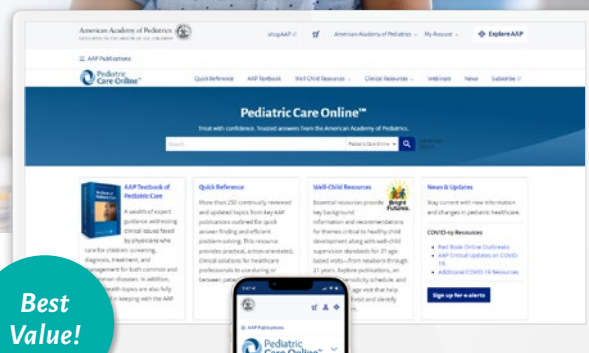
American Academy of Pediatrics
DEDICATED TO THE HEALTH OF ALL CHILDREN

shopAAP

American Academy of Pediatrics

My Account

Explore AAP

AAP Publications

Pediatric Care Online™

Quick Reference

AAP Textbook

Well-Child Resources

Clinical Resources

Webinars

News

Subscribe

Pediatric Care Online™

Treat with confidence. Trusted answers from the American Academy of Pediatrics.

Search

Pediatric Care Online

AAP Textbook of Pediatric Care

A wealth of expert guidance addressing clinical issues faced by physicians who care for children: screening, diagnosis, treatment, and management for both common and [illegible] diseases. In addition, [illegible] are also fully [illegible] keeping with the AAP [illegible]

Quick Reference

More than 250 continually reviewed and updated topics from key AAP publications outlined for quick answer-finding and efficient problem-solving. This resource provides practical, action-oriented, clinical solutions for healthcare professionals to use during or between patient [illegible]

Well-Child Resources

Bright Futures.

Essential resources provide key background information and recommendations for themes critical to healthy child development along with well-child supervision standards for 31 age-based visits—from newborn through 21 years. Explore publications, an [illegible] and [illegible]

News & Updates

Stay current with new information and changes in pediatric healthcare.

COVID-19 Resources

Red Book Online Outbreaks

AAP Critical Updates on COVID-19

Additional COVID-19 Resources

Sign up for e-alerts

AAP Publications

Pediatric Care Online™

Best Value!